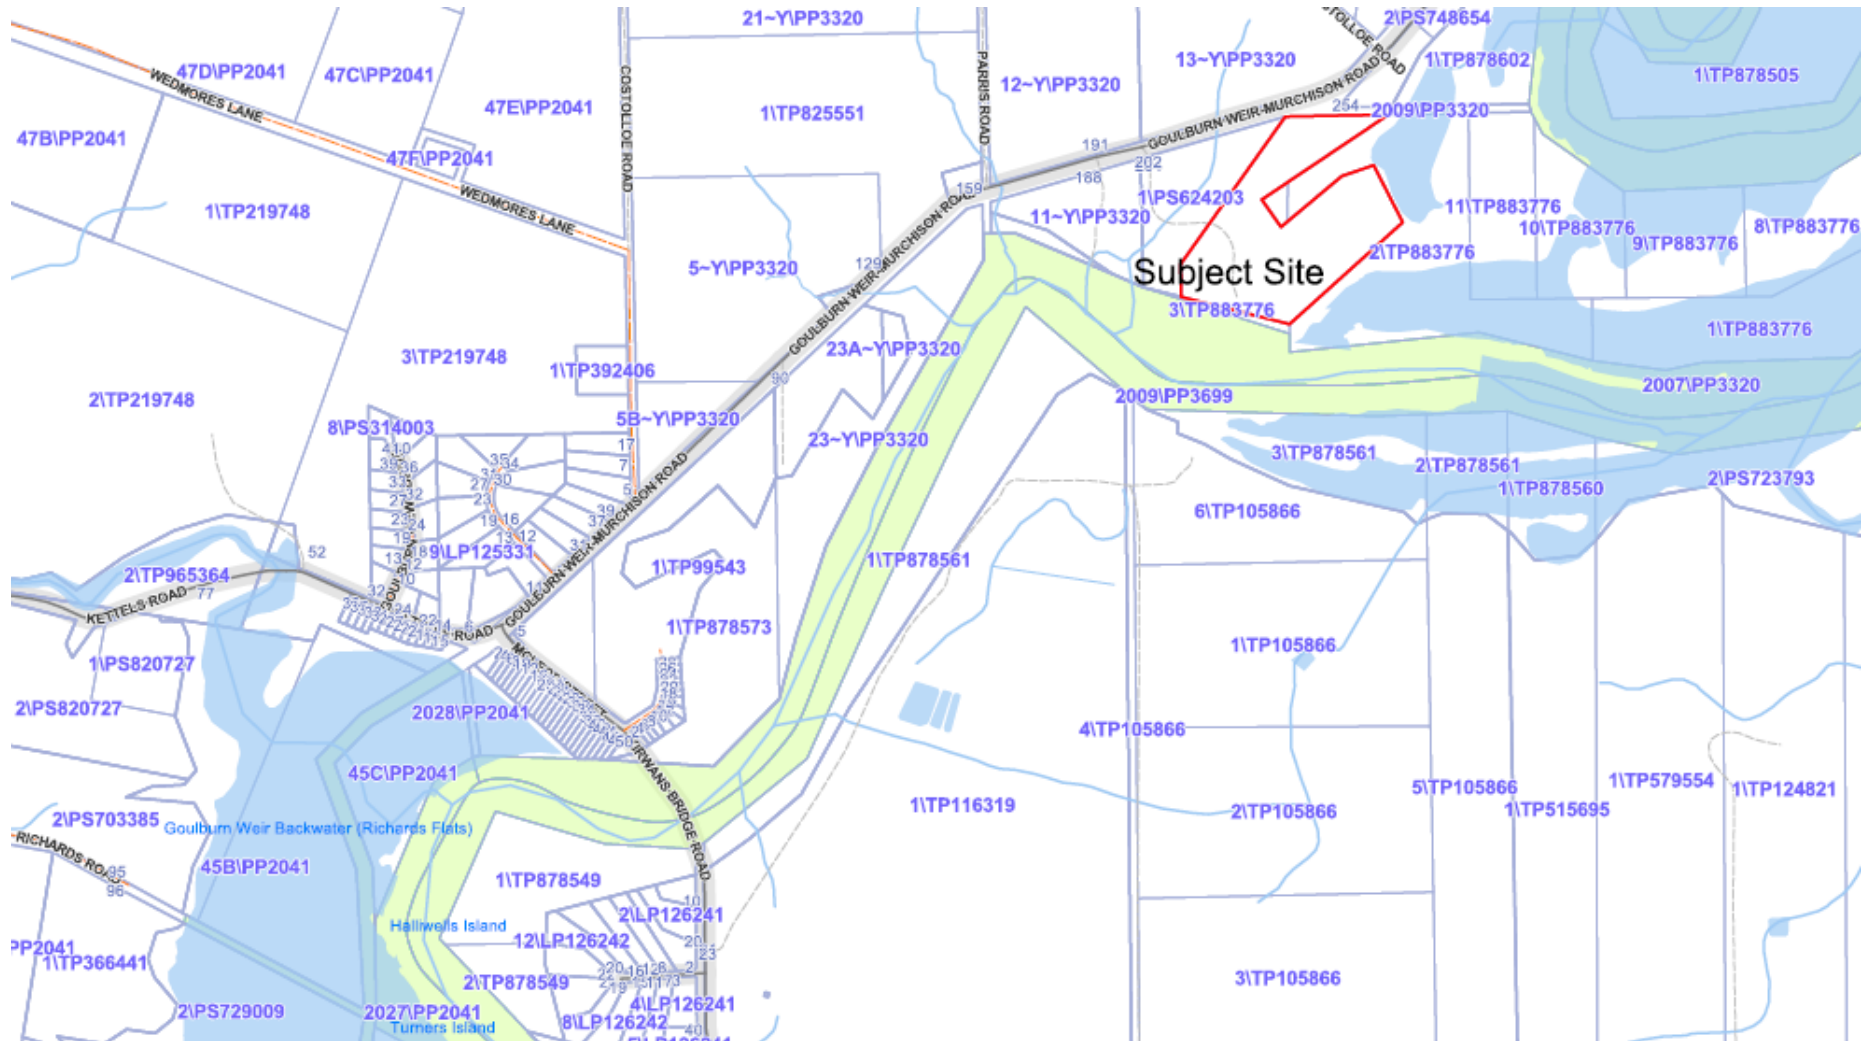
21~Y\PP3320
2\PS748654
47D\PP2041
47C\PP2041
COSTOLLOE ROAD
PARRIS ROAD
13~Y\PP3320
1\TP878602
1\TP878505
WEDMORES LANE
47E\PP2041
12~Y\PP3320
1\TP825551
GOULBURN WEIR-MURCHISON ROAD
254
2009\PP3320
47B\PP2041
47F\PP2041
191
202
188
159
1\PS624203
1\TP219748
WEDMORES LANE
11~Y\PP3320
11\TP883776
10\TP883776
9\TP883776
8\TP883776
5~Y\PP3320
129
Subject Site
2\TP883776
3\TP883776
1\TP883776
3\TP219748
1\TP392406
23A~Y\PP3320
90
2007\PP3320
2\TP219748
2009\PP3699
8\PS314003
5B~Y\PP3320
23~Y\PP3320
3\TP878561
2\TP878561
2\PS723793
1\TP878560
6\TP105866
9\LP125331
2\TP965364
52
1\TP99543
1\TP878561
KETTELS ROAD
77
1\TP878573
1\PS820727
1\TP105866
2\PS820727
2028\PP2041
4\TP105866
45C\PP2041
IRWANS BRIDGE ROAD
1\TP116319
5\TP105866
1\TP579554
1\TP124821
1\TP515695
2\TP105866
2\PS703385
Goulburn Weir Backwater (Richards Flats)
RICHARDS ROAD
95
96
45B\PP2041
1\TP878549
2\LP126241
Halliwells Island
12\LP126242
PP2041
1\TP366441
2\TP878549
4\LP126241
3\TP105866
2\PS729009
2027\PP2041
Turners Island
8\LP126242